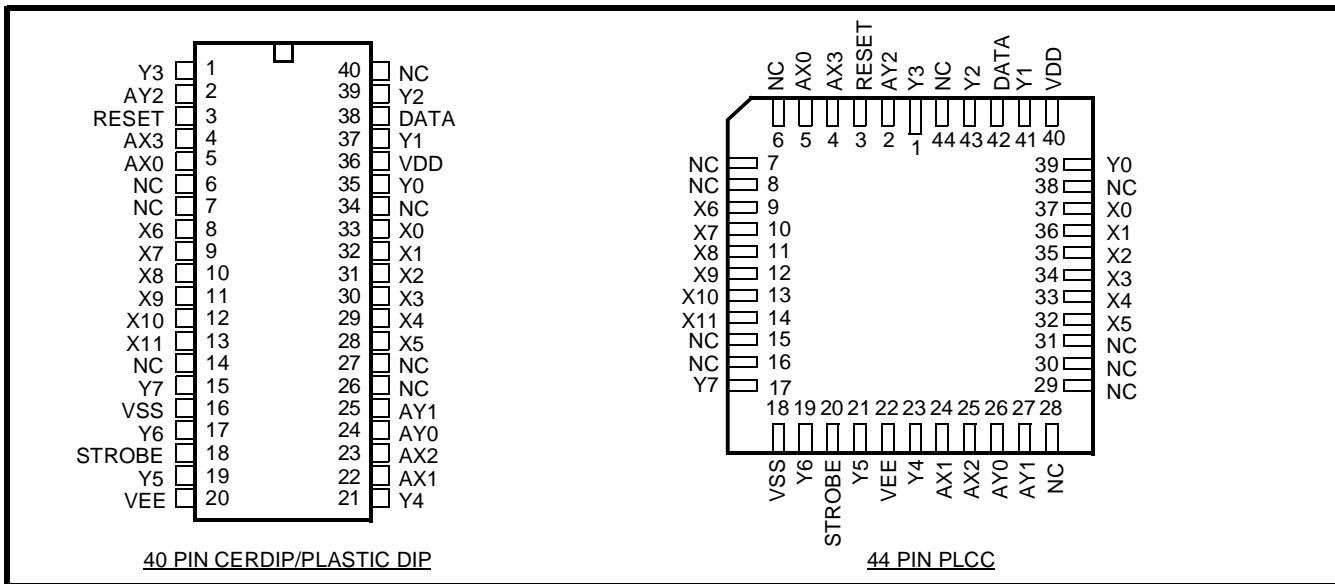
| Pin | Name | Pin | Name |
|---|---|---|---|
| 1 | Y3 | 40 | NC |
| 2 | AY2 | 39 | Y2 |
| 3 | RESET | 38 | DATA |
| 4 | AX3 | 37 | Y1 |
| 5 | AX0 | 36 | VDD |
| 6 | NC | 35 | Y0 |
| 7 | NC | 34 | NC |
| 8 | X6 | 33 | X0 |
| 9 | X7 | 32 | X1 |
| 10 | X8 | 31 | X2 |
| 11 | X9 | 30 | X3 |
| 12 | X10 | 29 | X4 |
| 13 | X11 | 28 | X5 |
| 14 | NC | 27 | NC |
| 15 | Y7 | 26 | NC |
| 16 | VSS | 25 | AY1 |
| 17 | Y6 | 24 | AY0 |
| 18 | STROBE | 23 | AX2 |
| 19 | Y5 | 22 | AX1 |
| 20 | VEE | 21 | Y4 |

40 PIN CERDIP/PLASTIC DIP

| Pin | Name |
|---|---|
| 6 | NC |
| 5 | AX0 |
| 4 | AX3 |
| 3 | RESET |
| 2 | AY2 |
| 1 | Y3 |
| 44 | NC |
| 43 | Y2 |
| 42 | DATA |
| 41 | Y1 |
| 40 | VDD |
| 7 | NC |
| 8 | NC |
| 9 | X6 |
| 10 | X7 |
| 11 | X8 |
| 12 | X9 |
| 13 | X10 |
| 14 | X11 |
| 15 | NC |
| 16 | NC |
| 17 | Y7 |
| 39 | Y0 |
| 38 | NC |
| 37 | X0 |
| 36 | X1 |
| 35 | X2 |
| 34 | X3 |
| 33 | X4 |
| 32 | X5 |
| 31 | NC |
| 30 | NC |
| 29 | NC |
| 18 | VSS |
| 19 | Y6 |
| 20 | STROBE |
| 21 | Y5 |
| 22 | VEE |
| 23 | Y4 |
| 24 | AX1 |
| 25 | AX2 |
| 26 | AY0 |
| 27 | AY1 |
| 28 | NC |

44 PIN PLCC